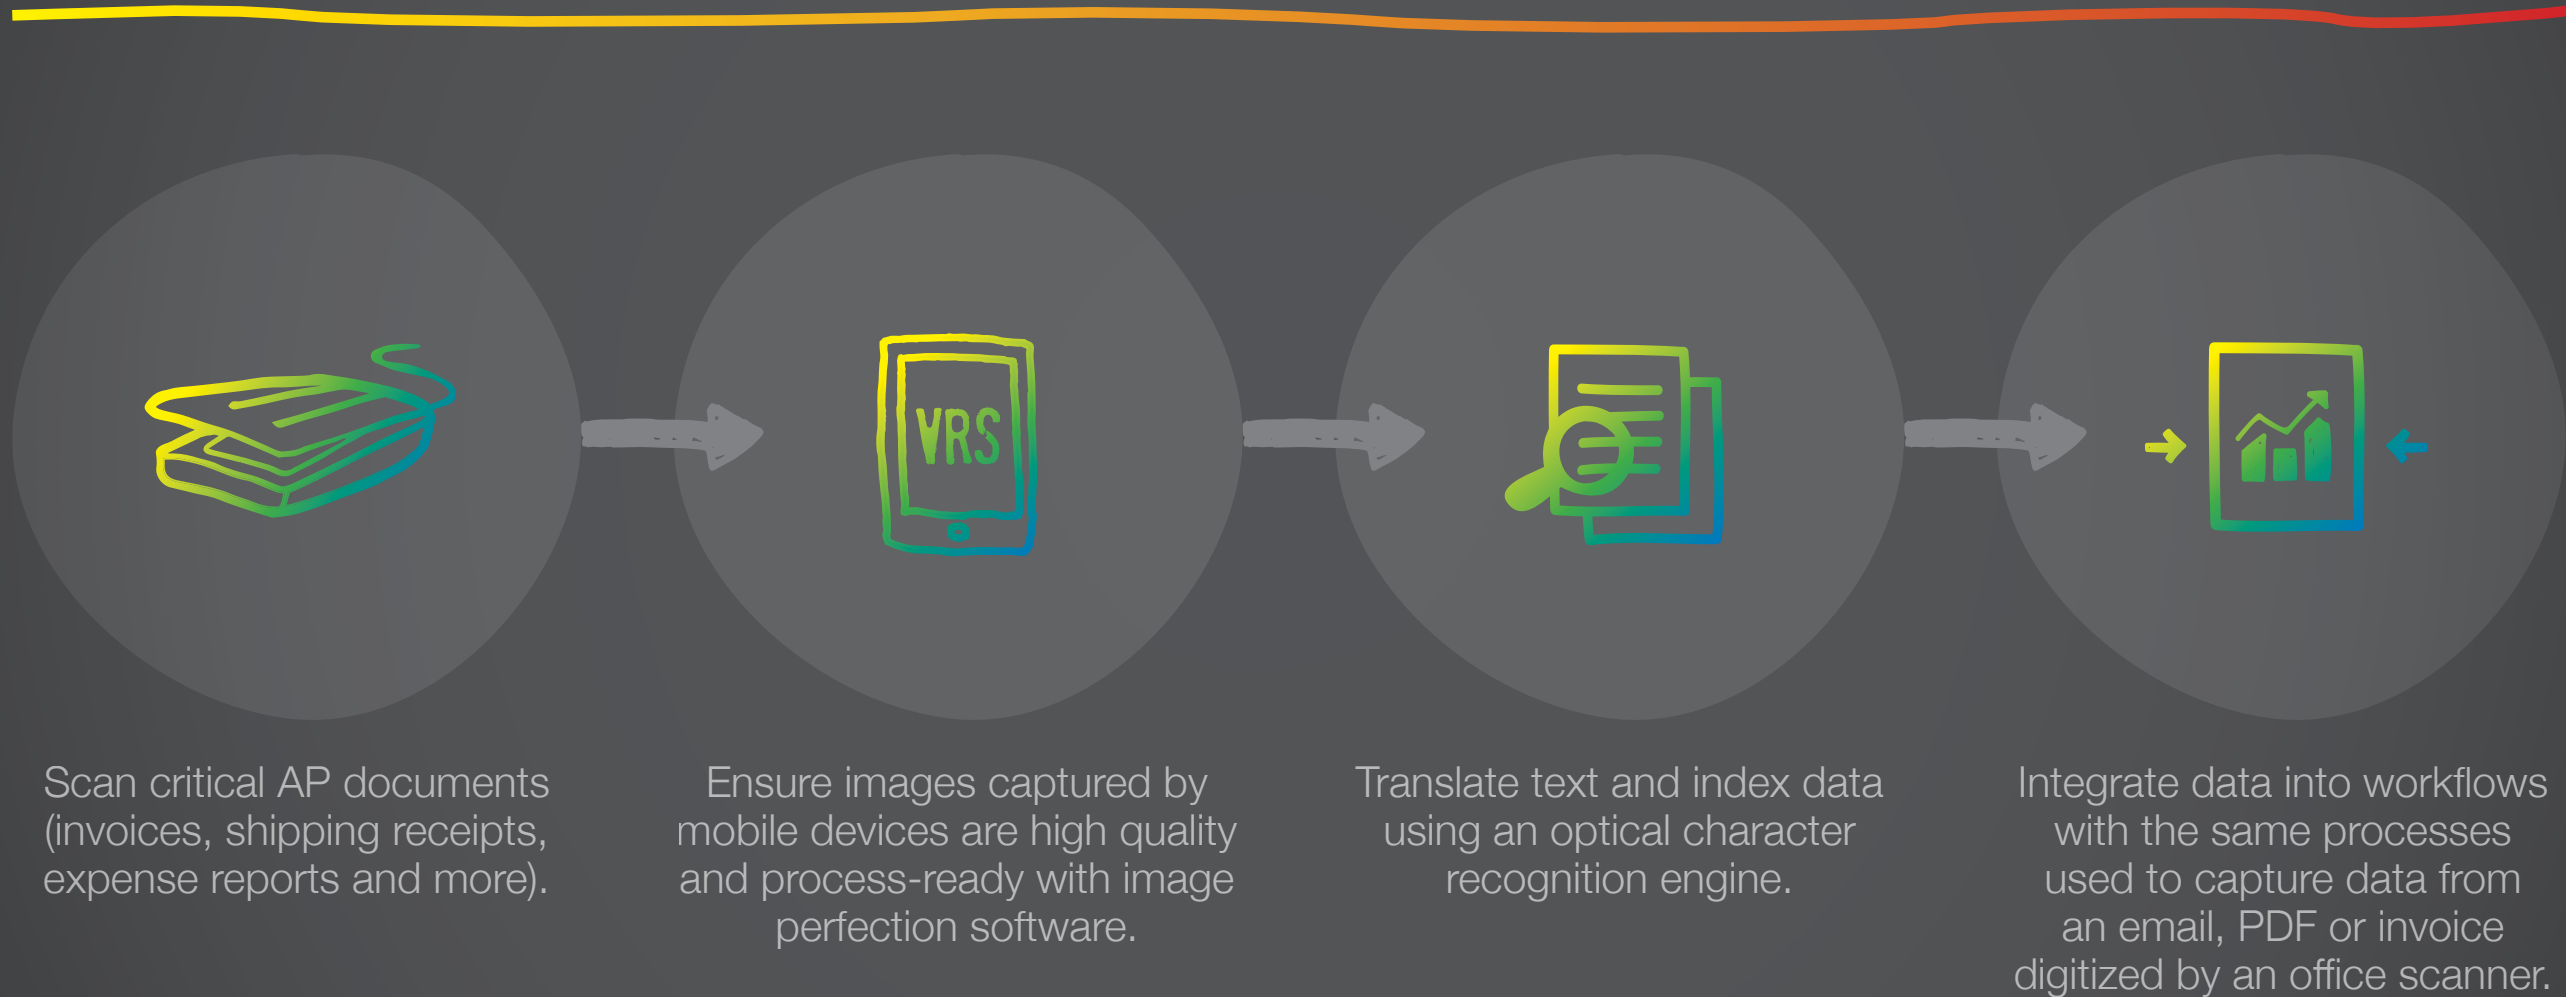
VRS

Scan critical AP documents (invoices, shipping receipts, expense reports and more).

Ensure images captured by mobile devices are high quality and process-ready with image perfection software.

Translate text and index data using an optical character recognition engine.

Integrate data into workflows with the same processes used to capture data from an email, PDF or invoice digitized by an office scanner.